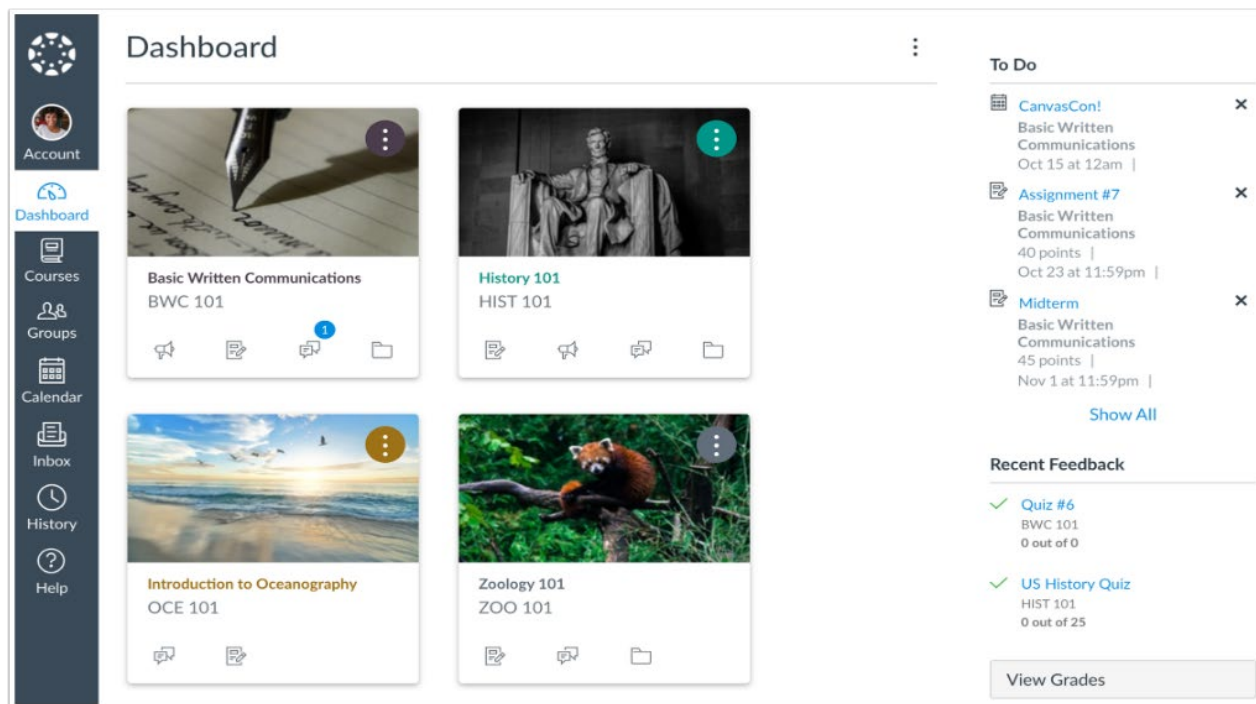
Account
Dashboard
Courses
Groups
Calendar
Inbox
History
Help

Dashboard

Basic Written Communications
BWC 101

1

History 101
HIST 101

Introduction to Oceanography
OCE 101

Zoology 101
ZOO 101

To Do

CanvasCon!
Basic Written Communications
Oct 15 at 12am |

Assignment #7
Basic Written Communications
40 points |
Oct 23 at 11:59pm |

Midterm
Basic Written Communications
45 points |
Nov 1 at 11:59pm |

Show All

Recent Feedback

Quiz #6
BWC 101
0 out of 0

US History Quiz
HIST 101
0 out of 25

View Grades